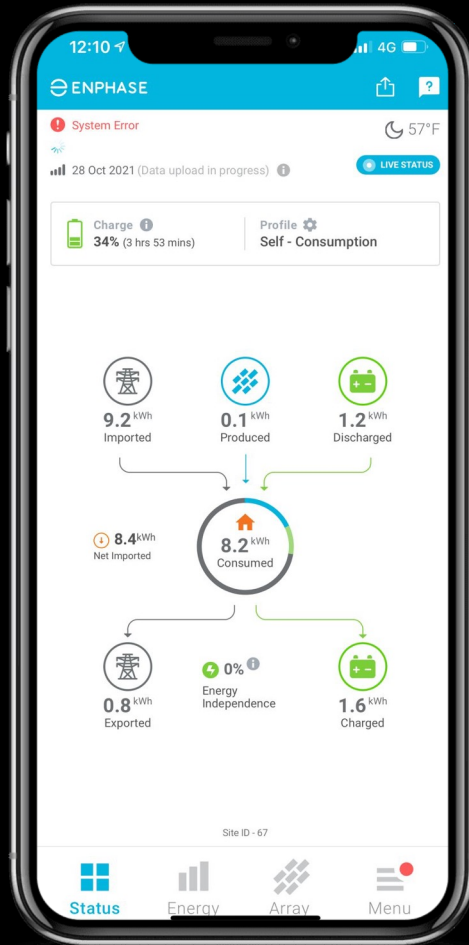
12:10 4G

ENPHASE

System Error

57°F

28 Oct 2021 (Data upload in progress)

LIVE STATUS

Charge
34% (3 hrs 53 mins)

Profile
Self - Consumption

9.2 kWh
Imported

0.1 kWh
Produced

1.2 kWh
Discharged

8.4 kWh
Net Imported

8.2 kWh
Consumed

0.8 kWh
Exported

0%
Energy Independence

1.6 kWh
Charged

Site ID - 67

Status
Energy
Array
Menu